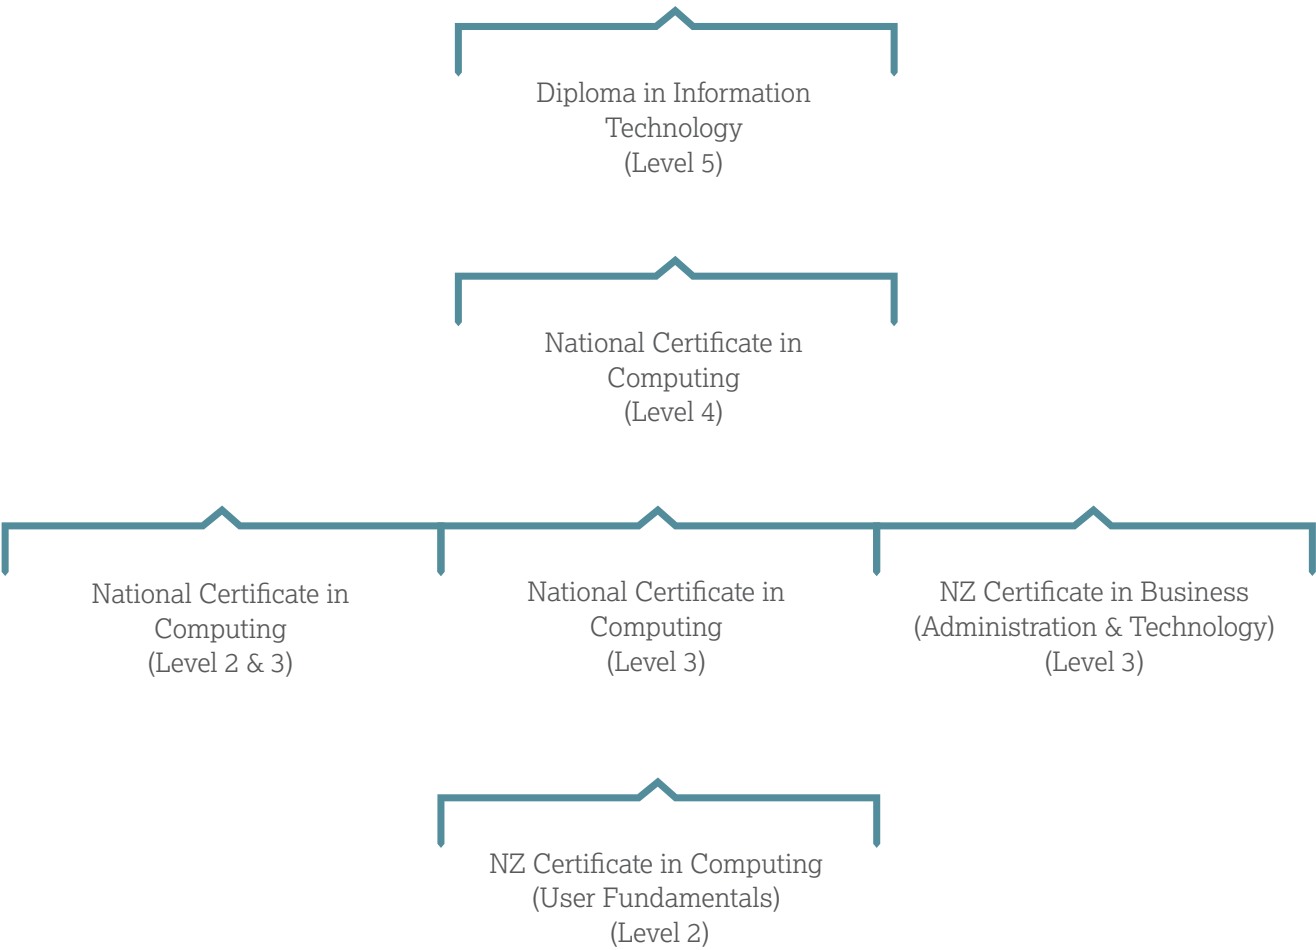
Diploma in Information Technology
(Level 5)

National Certificate in Computing
(Level 4)

National Certificate in Computing
(Level 2 & 3)

National Certificate in Computing
(Level 3)

NZ Certificate in Business
(Administration & Technology)
(Level 3)

NZ Certificate in Computing
(User Fundamentals)
(Level 2)